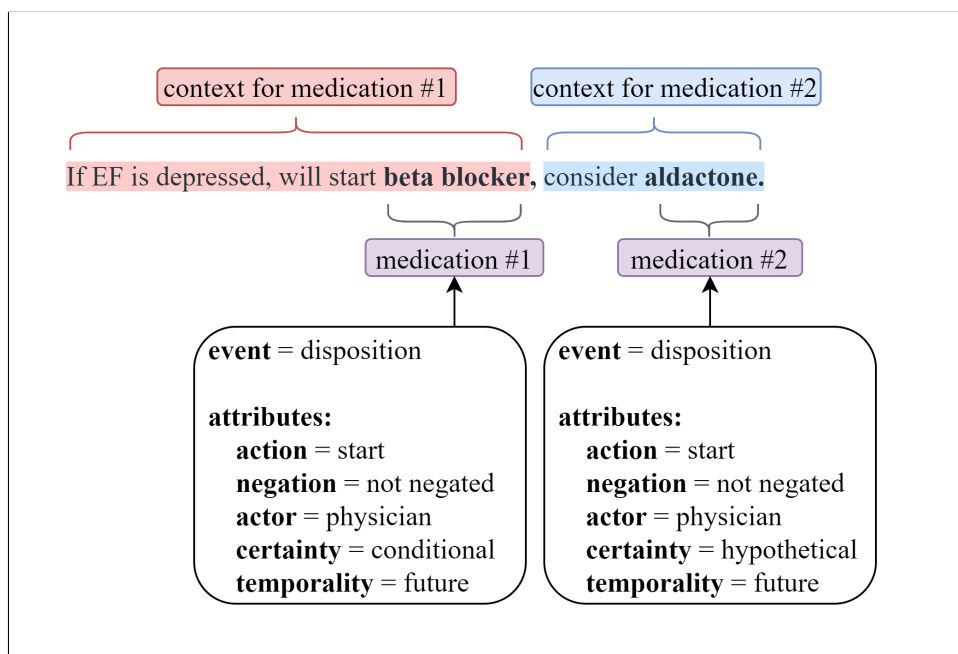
context for medication #1

context for medication #2

If EF is depressed, will start **beta blocker**, consider **aldactone.**

medication #1

medication #2

**event** = disposition

**attributes:**
**action** = start
**negation** = not negated
**actor** = physician
**certainty** = conditional
**temporality** = future

**event** = disposition

**attributes:**
**action** = start
**negation** = not negated
**actor** = physician
**certainty** = hypothetical
**temporality** = future